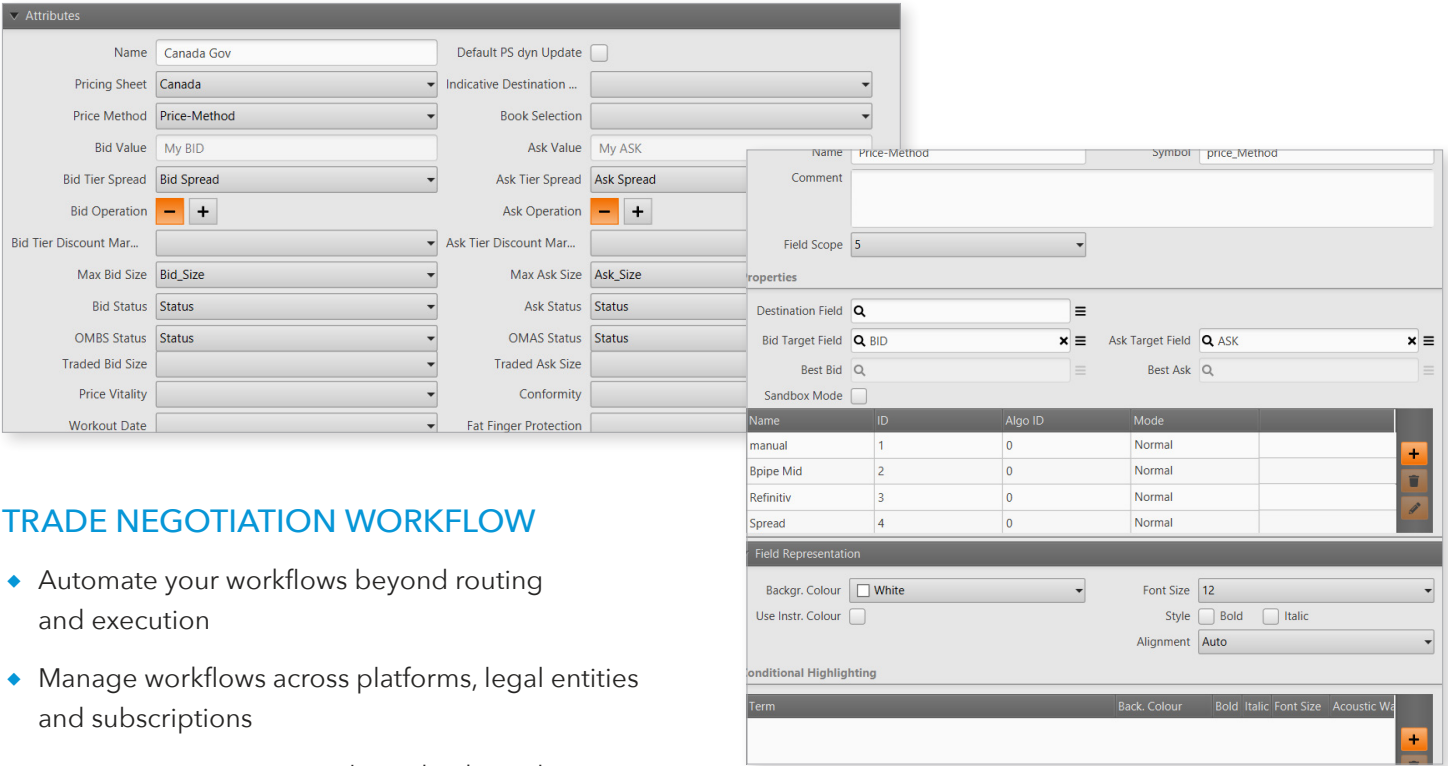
Attributes

Name Canada Gov
Default PS dyn Update
Pricing Sheet Canada
Indicative Destination ...
Price Method Price-Method
Book Selection
Bid Value My BID
Ask Value My ASK
Bid Tier Spread Bid Spread
Ask Tier Spread Ask Spread
Bid Operation − +
Ask Operation − +
Bid Tier Discount Mar...
Ask Tier Discount Mar...
Max Bid Size Bid_Size
Max Ask Size Ask_Size
Bid Status Status
Ask Status Status
OMBS Status Status
OMAS Status Status
Traded Bid Size
Traded Ask Size
Price Vitality
Conformity
Workout Date
Fat Finger Protection

Name Price-Method
Symbol price_Method
Comment
Field Scope 5
roperties
Destination Field
Bid Target Field BID
Ask Target Field ASK
Best Bid
Best Ask
Sandbox Mode

| Name | ID | Algo ID | Mode |
|---|---|---|---|
| manual | 1 | 0 | Normal |
| Bpipe Mid | 2 | 0 | Normal |
| Refinitiv | 3 | 0 | Normal |
| Spread | 4 | 0 | Normal |

Field Representation
Backgr. Colour White
Font Size 12
Use Instr. Colour
Style Bold Italic
Alignment Auto
onditional Highlighting

| Term | Back. Colour | Bold | Italic | Font Size | Acoustic Wa |
|---|---|---|---|---|---|

TRADE NEGOTIATION WORKFLOW

◆ Automate your workflows beyond routing and execution

◆ Manage workflows across platforms, legal entities and subscriptions